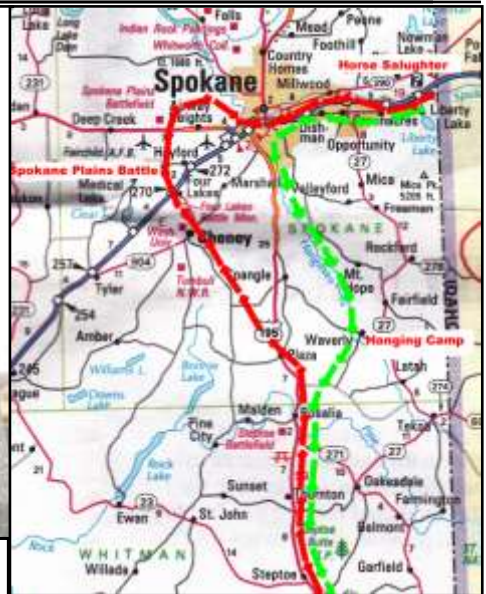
Falls
Mead
Peone
Long Lake
Indian Rock Paintings
Whitworth Coll.
Foothill
Newman Lake
Country Homes
Millwood
Spokane
Horse Slaughter
Spokane Plains Battlefield
Airway Heights
Deep Creek
Dishman
Liberty Lake
Opportunity
Fairchild A.F.B.
Hayford
Spokane Plains Battle
272
Medical Lake
270
Marshall
Valleyford
Mica
Mica Pk. 5205 ft.
Freeman
Four Lakes Battle Mon.
Cheney
SPOKANE
Rockford
257
Tyler
904
Turnbull N.W.R.
Spangle
Mt. Hope
Fairfield
254
27
Amber
195
Waverly
Hanging Camp
Williams L.
Plaza
Latah
Badger Lake
274
Clear Lake
Pine City
Malden
Rosalia
Steptoe Battlefield
271
Tekoa
27
Rock Lake
23
Sunset
Thornton
Oakesdale
Farmington
Ewan
St. John
Belmont
Steptoe Butte S.P.
WHITMAN
Garfield
Willada
Steptoe
IDAHO
21